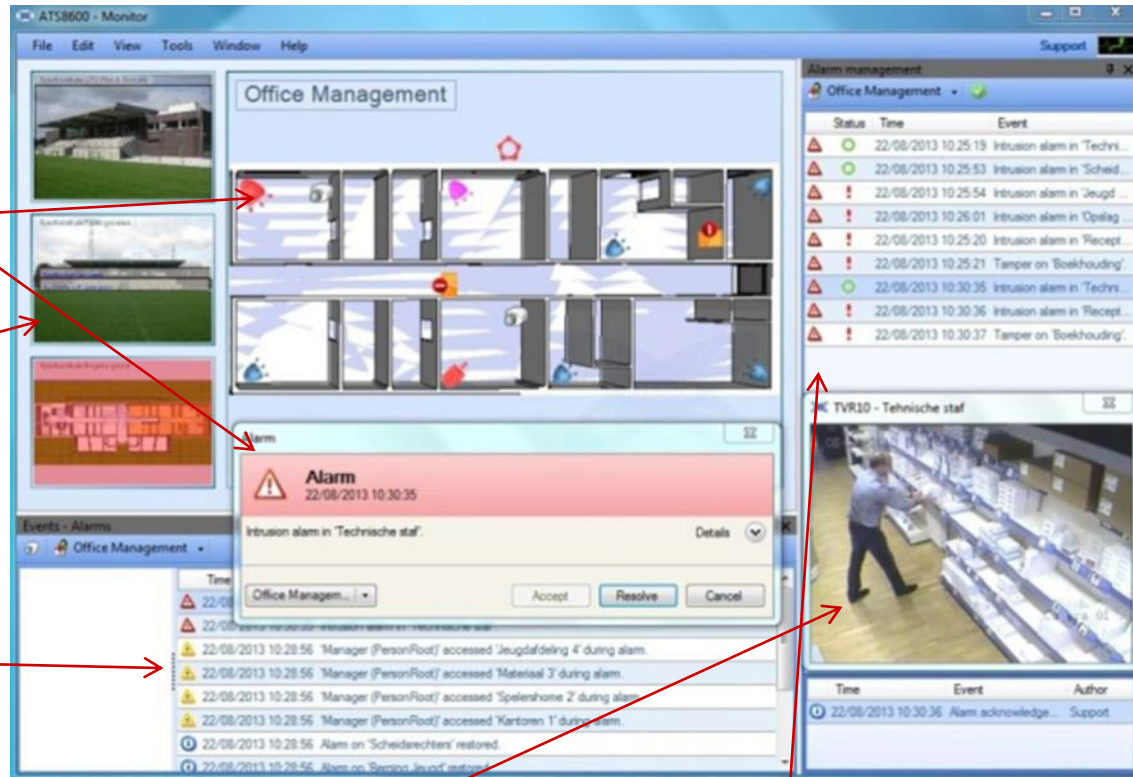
ATS8600 - Monitor

File Edit View Tools Window Help

Support

Office Management

Alarm management

Office Management

| | Status | Time | Event |
|---|---|---|---|
| | | 22/08/2013 10:25:19 | Intrusion alarm in 'Techni... |
| | | 22/08/2013 10:25:53 | Intrusion alarm in 'Scheid... |
| | ! | 22/08/2013 10:25:54 | Intrusion alarm in 'Jeugd ... |
| | ! | 22/08/2013 10:26:01 | Intrusion alarm in 'Opslag ... |
| | ! | 22/08/2013 10:25:20 | Intrusion alarm in 'Recept... |
| | ! | 22/08/2013 10:25:21 | Tamper on 'Boekhouding' |
| | | 22/08/2013 10:30:35 | Intrusion alarm in 'Techni... |
| | ! | 22/08/2013 10:30:36 | Intrusion alarm in 'Recept... |
| | ! | 22/08/2013 10:30:37 | Tamper on 'Boekhouding' |

TVR10 - Tehnische staf

Alarm

Alarm
22/08/2013 10:30:35

Intrusion alarm in 'Technische staf'.

Details

Office Managem...

Accept Resolve Cancel

Events - Alarms

Office Management

Time

22/08/2013 10:28:56 'Manager (PersonRoot)' accessed 'Jeugdafdeling 4' during alarm.
22/08/2013 10:28:56 'Manager (PersonRoot)' accessed 'Materiaal 3' during alarm.
22/08/2013 10:28:56 'Manager (PersonRoot)' accessed 'Spelershome 2' during alarm.
22/08/2013 10:28:56 'Manager (PersonRoot)' accessed 'Kantoren 1' during alarm.
22/08/2013 10:28:56 Alarm on 'Scheidsrechters' restored.
22/08/2013 10:28:56 Alarm on 'Berging Jeugd' restored.

| Time | Event | Author |
|---|---|---|
| 22/08/2013 10:30:36 | Alarm acknowledge... | Support |